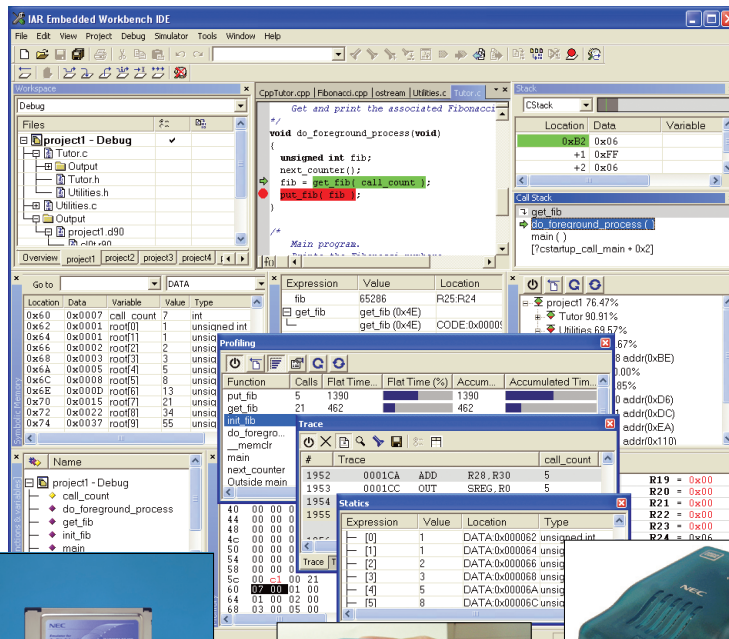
IAR Embedded Workbench IDE

File Edit View Project Debug Simulator Tools Window Help

Workspace

Debug

Files

project1 - Debug
Tutor.c
Output
Tutor.h
Utilities.h
Utilities.c
Output
project1.d90
cl0t.r90

Overview project1 project2 project3 project4

CppTutor.cpp Fibonacci.cpp ostream Utilities.cpp Tutor.c

Get and print the associated Fibonacci
*/
void do_foreground_process(void)
{
unsigned int fib;
next_counter();
fib = get_fib( call_count );
put_fib( fib );
}

/*
Main program.
Prints the Fibonacci numbers.

Stack

CStack

| Location | Data | Variable |
|---|---|---|
| 0xB2 | 0x06 | |
| +1 | 0xFF | |
| +2 | 0x06 | |

Call Stack
get_fib
do_foreground_process ( )
main ( )
[?cstartup_call_main + 0x2]

Go to DATA

| Location | Data | Variable | Value | Type |
|---|---|---|---|---|
| 0x60 | 0x0007 | call_count | 7 | int |
| 0x62 | 0x0001 | root[0] | 1 | unsigned int |
| 0x64 | 0x0001 | root[1] | 1 | unsig |
| 0x66 | 0x0002 | root[2] | 2 | unsig |
| 0x68 | 0x0003 | root[3] | 3 | unsig |
| 0x6A | 0x0005 | root[4] | 5 | unsig |
| 0x6C | 0x0008 | root[5] | 8 | unsig |
| 0x6E | 0x000D | root[6] | 13 | unsig |
| 0x70 | 0x0015 | root[7] | 21 | unsig |
| 0x72 | 0x0022 | root[8] | 34 | unsig |
| 0x74 | 0x0037 | root[9] | 55 | unsig |

| Expression | Value | Location |
|---|---|---|
| fib | 65286 | R25:R24 |
| get_fib | get_fib (0x4E) | |
| | get_fib (0x4E) | CODE:0x0000 |

project1 76.47%
Tutor 90.91%
Utilities 69.57%
.67%
8 addr(0xBE)
.00%
.85%
0 addr(0xD6)
0 addr(0xDC)
0 addr(0xEA)
addr(0x110)

Profiling

| Function | Calls | Flat Time... | Flat Time (%) | Accum... | Accumulated Tim... |
|---|---|---|---|---|---|
| put_fib | 5 | 1390 | | 1390 | |
| get_fib | 21 | 462 | | 462 | |
| init_fib | | | | | |
| do_foregro... | | | | | |
| __memclr | | | | | |
| main | | | | | |
| next_counter | | | | | |
| Outside main | | | | | |

Trace

| # | Trace | | | call_count |
|---|---|---|---|---|
| 1952 | 0001CA | ADD | R28,R30 | 5 |
| 1953 | 0001CC | OUT | SREG,R0 | 5 |
| 1954 | | | | |
| 1955 | | | | |

Trace

Statics

| Expression | Value | Location | Type |
|---|---|---|---|
| [0] | 1 | DATA:0x000062 | unsigned int |
| [1] | 1 | DATA:0x000064 | unsigned int |
| [2] | 2 | DATA:0x000066 | unsigned int |
| [3] | 3 | DATA:0x000068 | unsigned int |
| [4] | 5 | DATA:0x00006A | unsigned int |
| [5] | 8 | DATA:0x00006C | unsigned int |

R19 = 0x00
R20 = 0x00
R21 = 0x00
R22 = 0x00
R23 = 0x00
R24 = 0x06

Name
project1 - Debug
call_count
do_foreground_process
get_fib
init_fib
main

40 00 00 00
44 00 00 00
48 00 00 00
4c 00 00 00
50 00 00 00
54 00 00 00
58 00 00 00
5c 00 c1 21
60 07 00 01 00
64 01 00 02 00
68 03 00 05 00

NEC
NEC